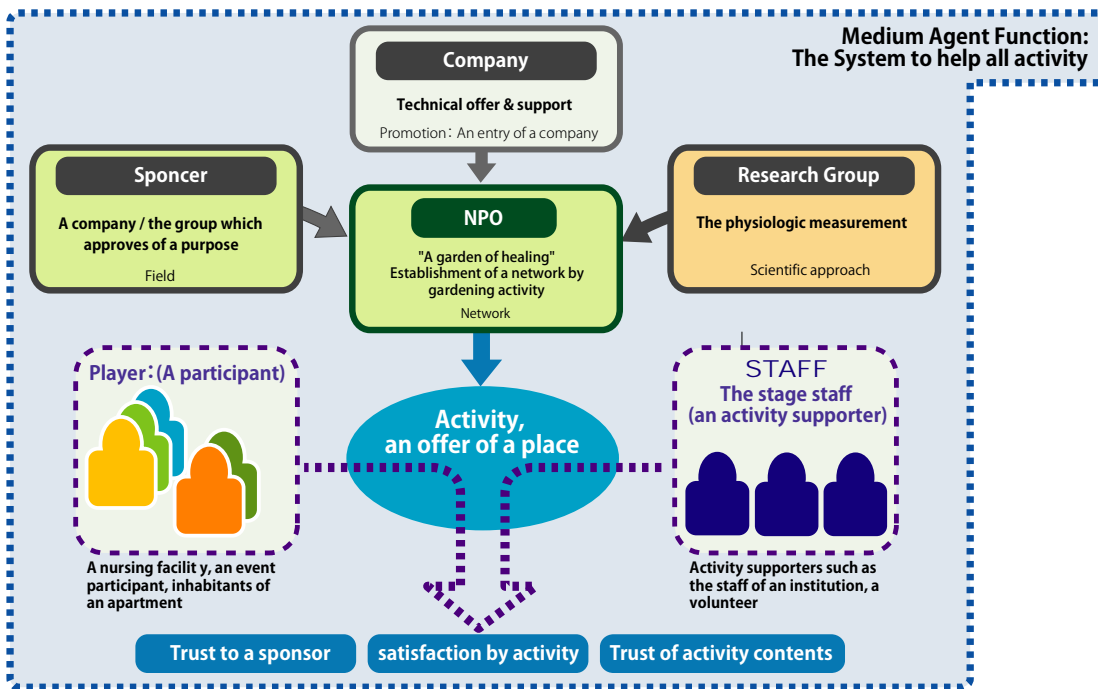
Medium Agent Function:
The System to help all activity

Company

Technical offer & support

Promotion：An entry of a company

Sponcer

A company / the group which approves of a purpose

Field

NPO

"A garden of healing" Establishment of a network by gardening activity

Network

Research Group

The physiologic measurement

Scientific approach

Player：(A participant)

A nursing facilit y, an event participant, inhabitants of an apartment

Activity, an offer of a place

STAFF

The stage staff (an activity supporter)

Activity supporters such as the staff of an institution, a volunteer

Trust to a sponsor

satisfaction by activity

Trust of activity contents